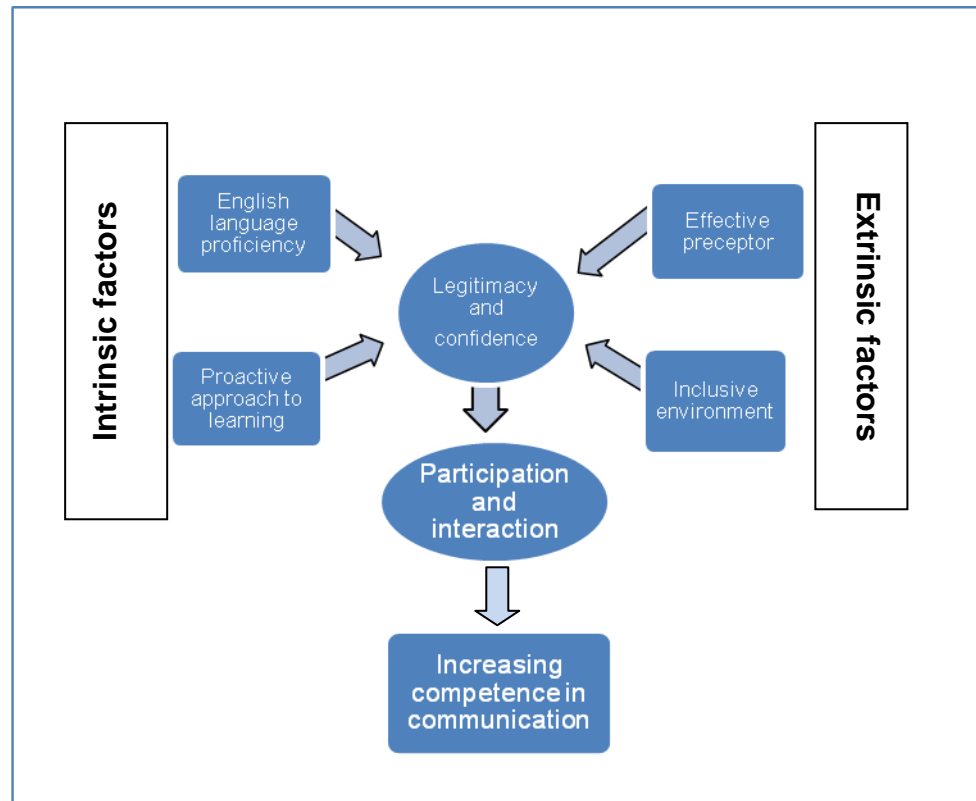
Intrinsic factors

English language proficiency

Proactive approach to learning

Legitimacy and confidence

Effective preceptor

Inclusive environment

Extrinsic factors

Participation and interaction

Increasing competence in communication